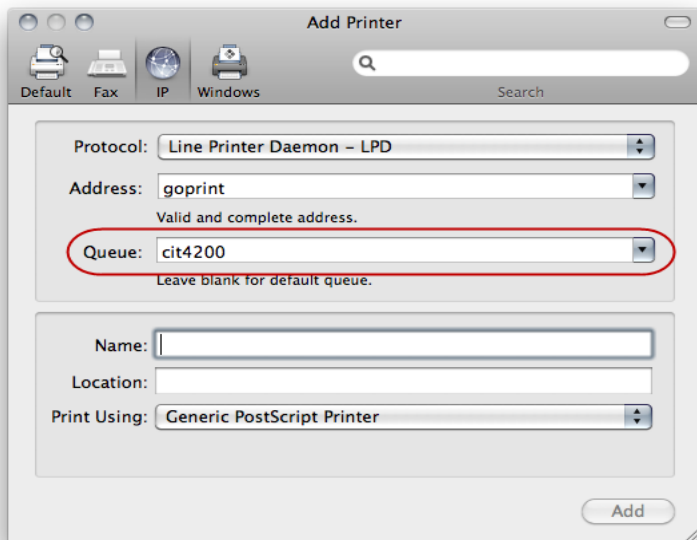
Add Printer

Default Fax IP Windows

Search

Protocol: Line Printer Daemon – LPD

Address: goprint

Valid and complete address.

Queue: cit4200

Leave blank for default queue.

Name:

Location:

Print Using: Generic PostScript Printer

Add